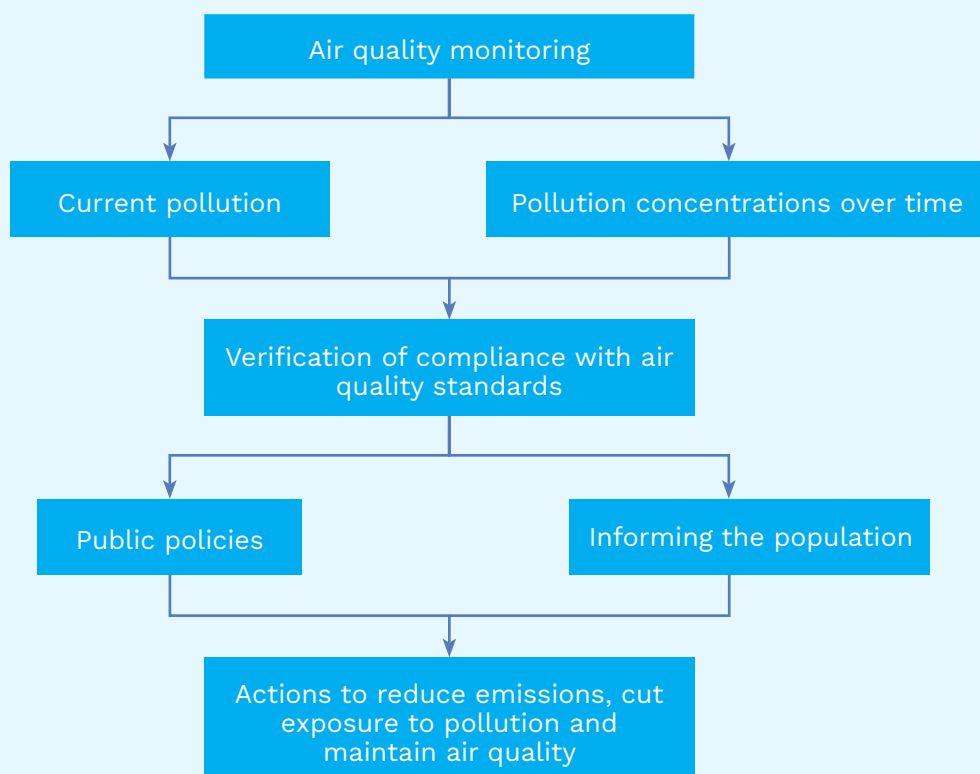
Air quality monitoring

Current pollution

Pollution concentrations over time

Verification of compliance with air quality standards

Public policies

Informing the population

Actions to reduce emissions, cut exposure to pollution and maintain air quality